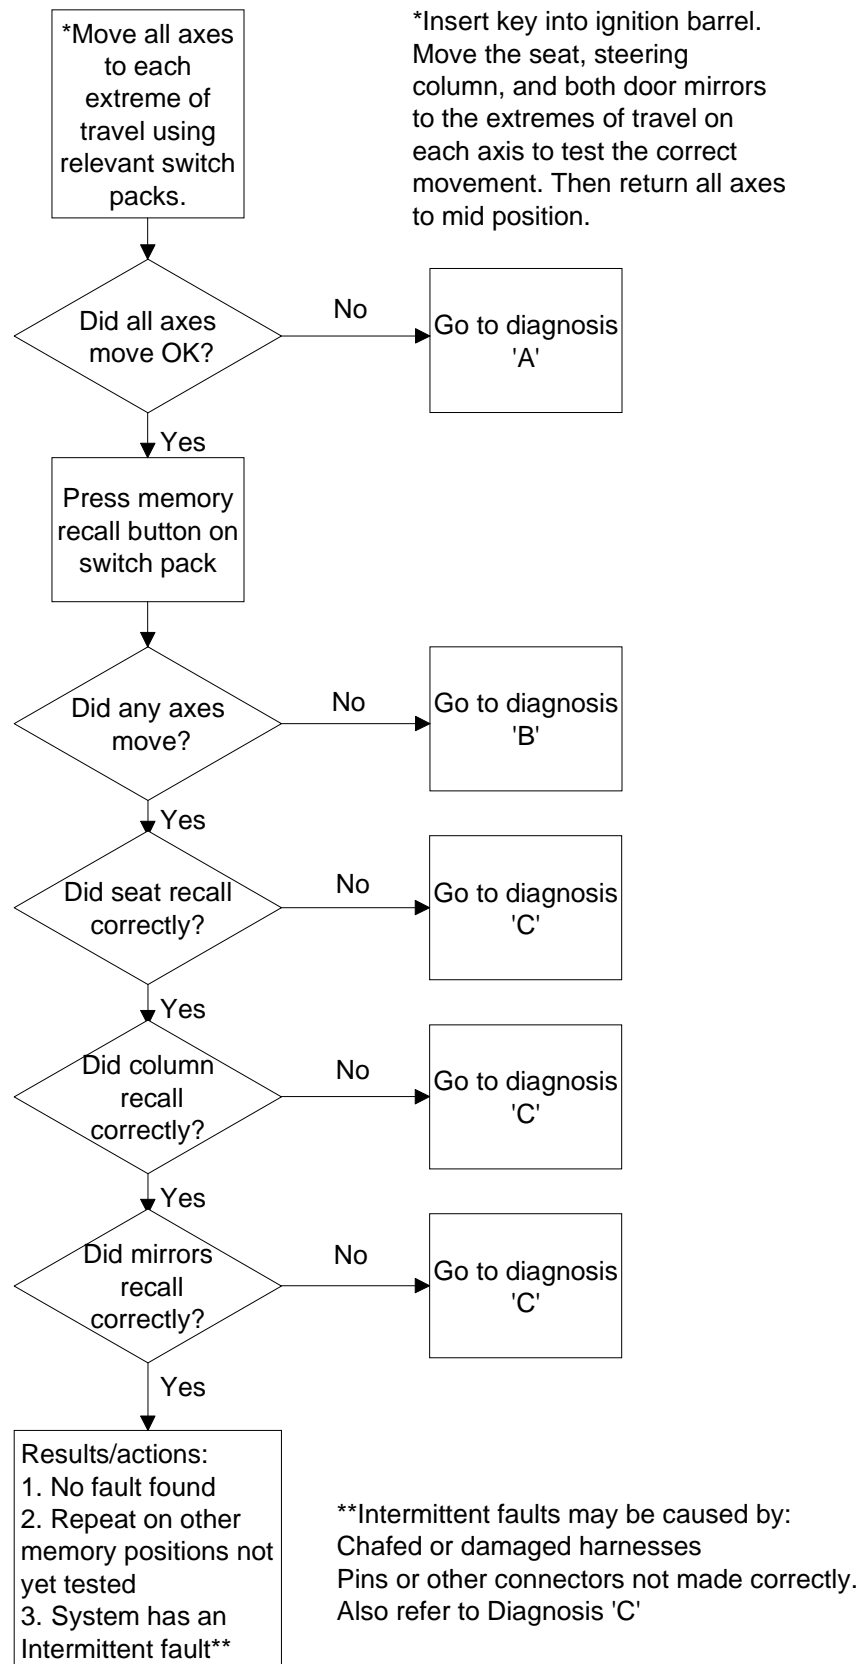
*Move all axes to each extreme of travel using relevant switch packs.

*Insert key into ignition barrel. Move the seat, steering column, and both door mirrors to the extremes of travel on each axis to test the correct movement. Then return all axes to mid position.

Did all axes move OK?

No

Go to diagnosis 'A'

Yes

Press memory recall button on switch pack

Did any axes move?

No

Go to diagnosis 'B'

Yes

Did seat recall correctly?

No

Go to diagnosis 'C'

Yes

Did column recall correctly?

No

Go to diagnosis 'C'

Yes

Did mirrors recall correctly?

No

Go to diagnosis 'C'

Yes

Results/actions:
1. No fault found
2. Repeat on other memory positions not yet tested
3. System has an Intermittent fault**

**Intermittent faults may be caused by:
Chafed or damaged harnesses
Pins or other connectors not made correctly.
Also refer to Diagnosis 'C'